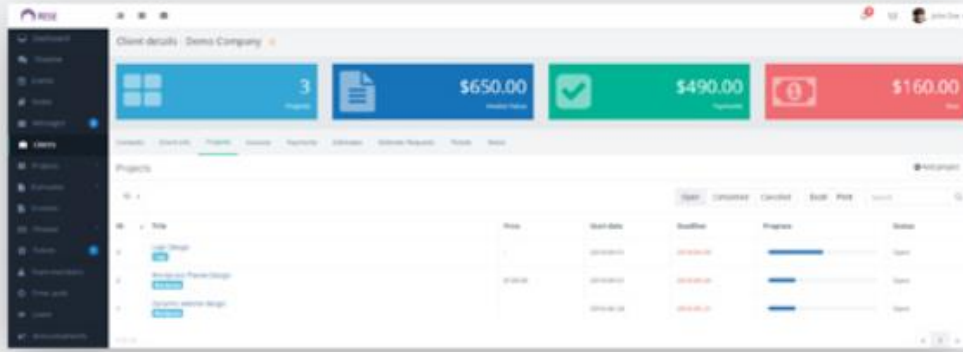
Client details - Demo Company

3
Projects

$650.00
Invoice Value

$490.00
Payments

$160.00
Due

Projects

Open Completed Canceled Excel Print

| ID | Title | Price | Start date | Deadline | Progress | Status |
|---|---|---|---|---|---|---|
| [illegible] | Logo Design | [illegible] | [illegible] | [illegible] | | Open |
| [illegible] | Wordpress Theme Design | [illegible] | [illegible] | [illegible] | | Open |
| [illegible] | Dynamic website design | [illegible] | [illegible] | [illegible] | | Open |